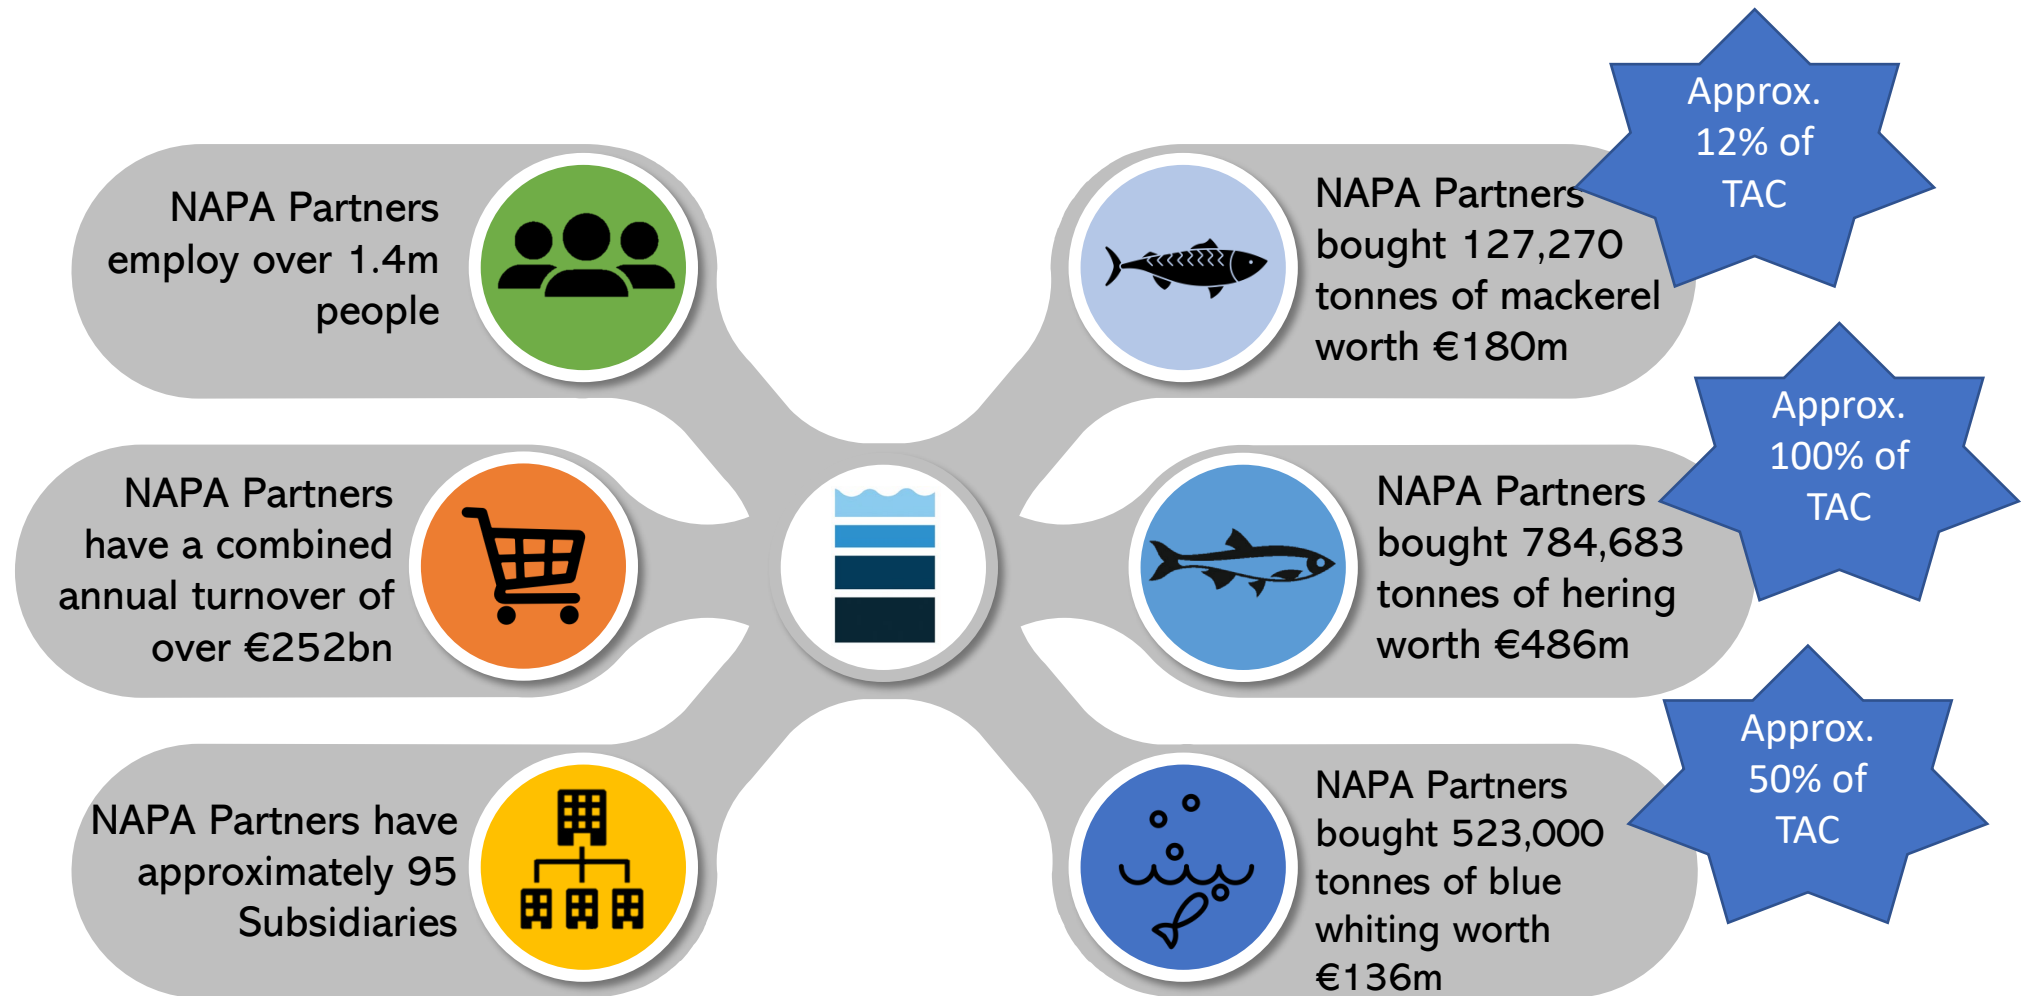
NAPA Partners employ over 1.4m people

NAPA Partners bought 127,270 tonnes of mackerel worth €180m

Approx. 12% of TAC

NAPA Partners have a combined annual turnover of over €252bn

NAPA Partners bought 784,683 tonnes of hering worth €486m

Approx. 100% of TAC

NAPA Partners have approximately 95 Subsidiaries

NAPA Partners bought 523,000 tonnes of blue whiting worth €136m

Approx. 50% of TAC